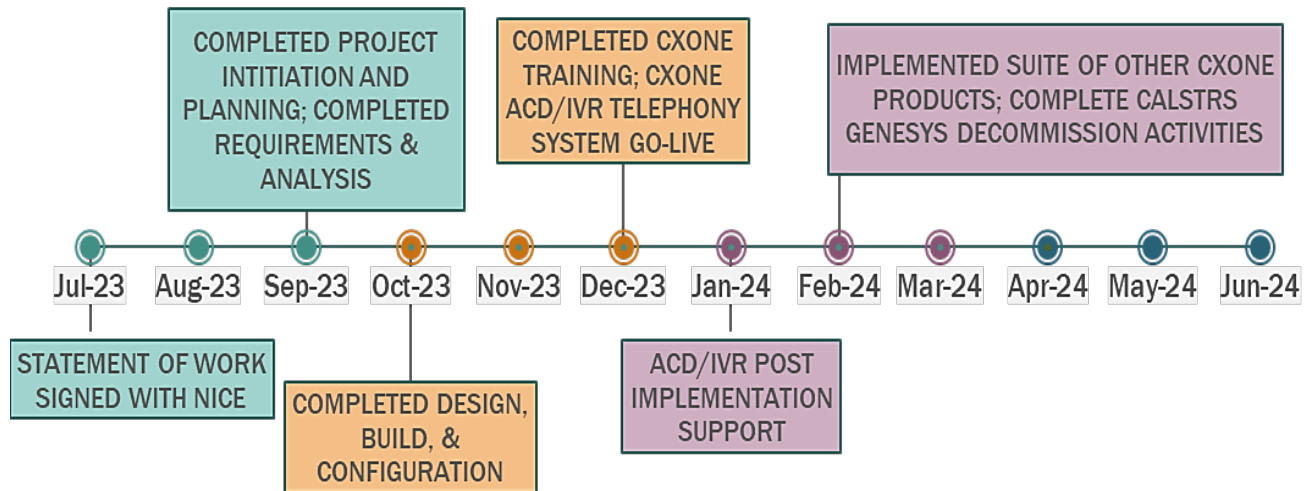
COMPLETED PROJECT INTITIATION AND PLANNING; COMPLETED REQUIREMENTS & ANALYSIS

COMPLETED CXONE TRAINING; CXONE ACD/IVR TELEPHONY SYSTEM GO-LIVE

IMPLEMENTED SUITE OF OTHER CXONE PRODUCTS; COMPLETE CALSTRS GENESYS DECOMMISSION ACTIVITIES

Jul-23 Aug-23 Sep-23 Oct-23 Nov-23 Dec-23 Jan-24 Feb-24 Mar-24 Apr-24 May-24 Jun-24

STATEMENT OF WORK SIGNED WITH NICE

COMPLETED DESIGN, BUILD, & CONFIGURATION

ACD/IVR POST IMPLEMENTATION SUPPORT